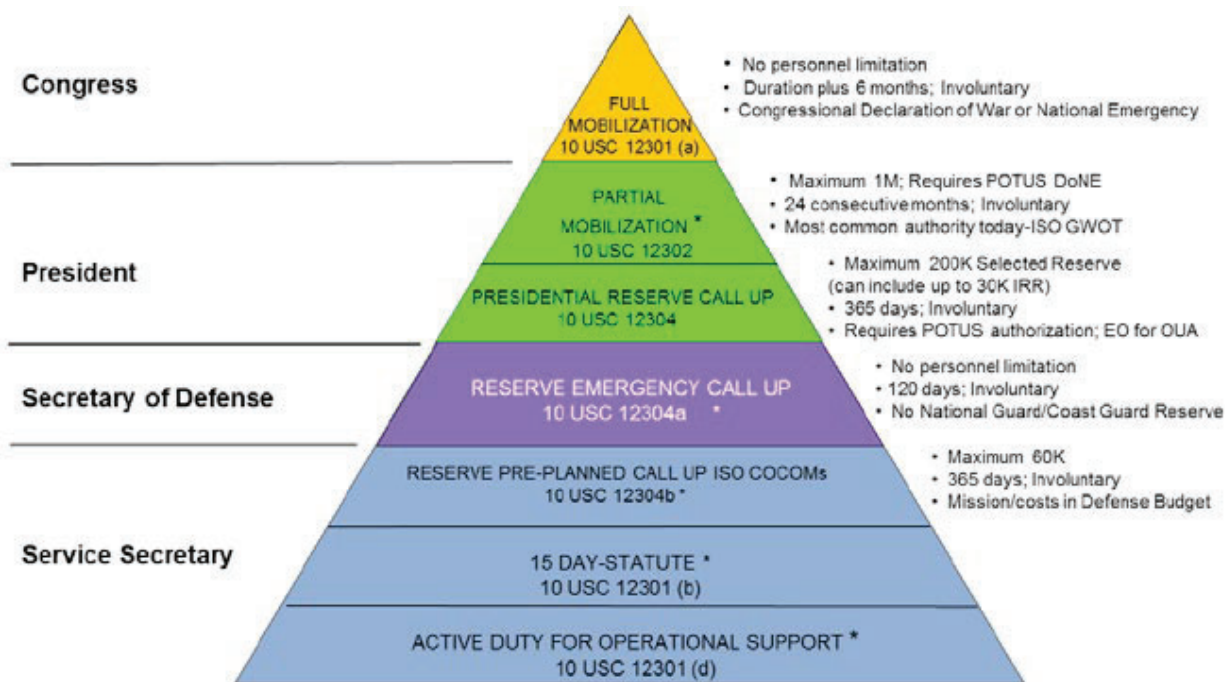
Congress

FULL MOBILIZATION
10 USC 12301 (a)

• No personnel limitation
• Duration plus 6 months; Involuntary
• Congressional Declaration of War or National Emergency

PARTIAL MOBILIZATION *
10 USC 12302

• Maximum 1M; Requires POTUS DoNE
• 24 consecutive months; Involuntary
• Most common authority today-ISO GWOT

President

PRESIDENTIAL RESERVE CALL UP
10 USC 12304

• Maximum 200K Selected Reserve (can include up to 30K IRR)
• 365 days; Involuntary
• Requires POTUS authorization; EO for OUA

Secretary of Defense

RESERVE EMERGENCY CALL UP
10 USC 12304a *

• No personnel limitation
• 120 days; Involuntary
• No National Guard/Coast Guard Reserve

RESERVE PRE-PLANNED CALL UP ISO COCOMs
10 USC 12304b *

• Maximum 60K
• 365 days; Involuntary
• Mission/costs in Defense Budget

Service Secretary

15 DAY-STATUTE *
10 USC 12301 (b)

ACTIVE DUTY FOR OPERATIONAL SUPPORT *
10 USC 12301 (d)